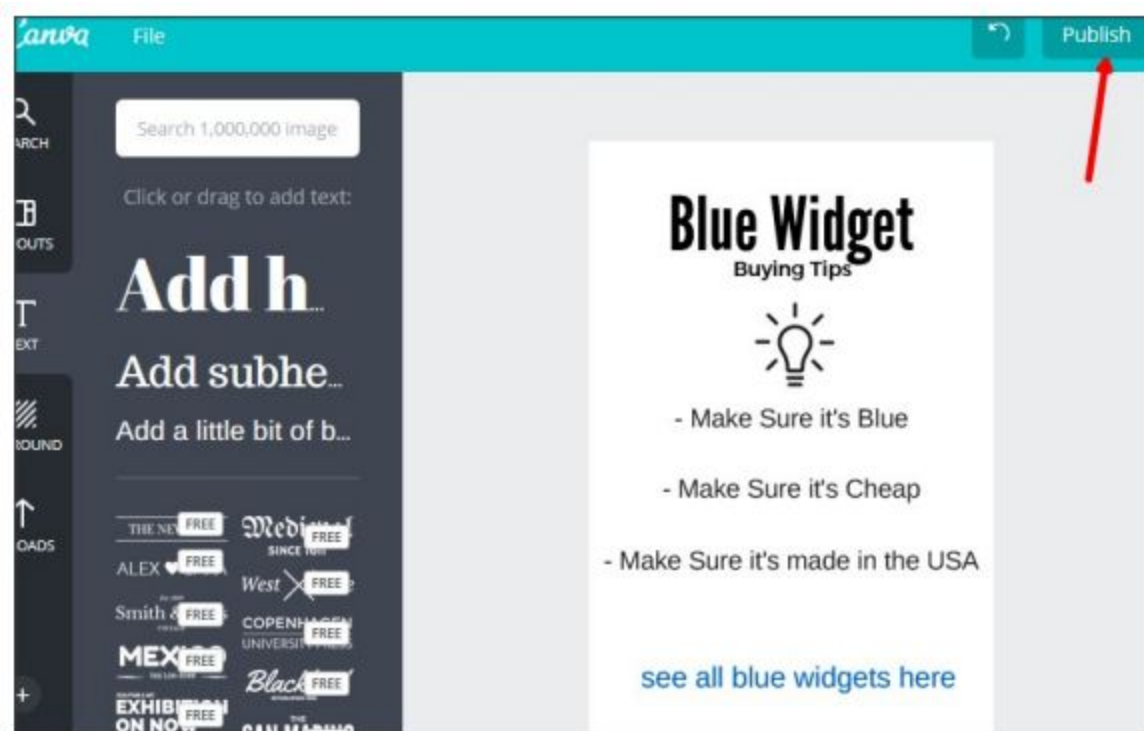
Canva File Publish

ARCH
OUTS
EXT
ROUND
OADS

Search 1,000,000 image

Click or drag to add text:

Add h...

Add subhe...

Add a little bit of b...

THE NE FREE
Medi FREE
SINCE
ALEX FREE
West FREE
Smith & FREE
COPENH FREE
UNIVERSIT
MEX FREE
Black FREE
EXHIBI FREE
ON NO

Blue Widget
Buying Tips

- Make Sure it's Blue

- Make Sure it's Cheap

- Make Sure it's made in the USA

see all blue widgets here